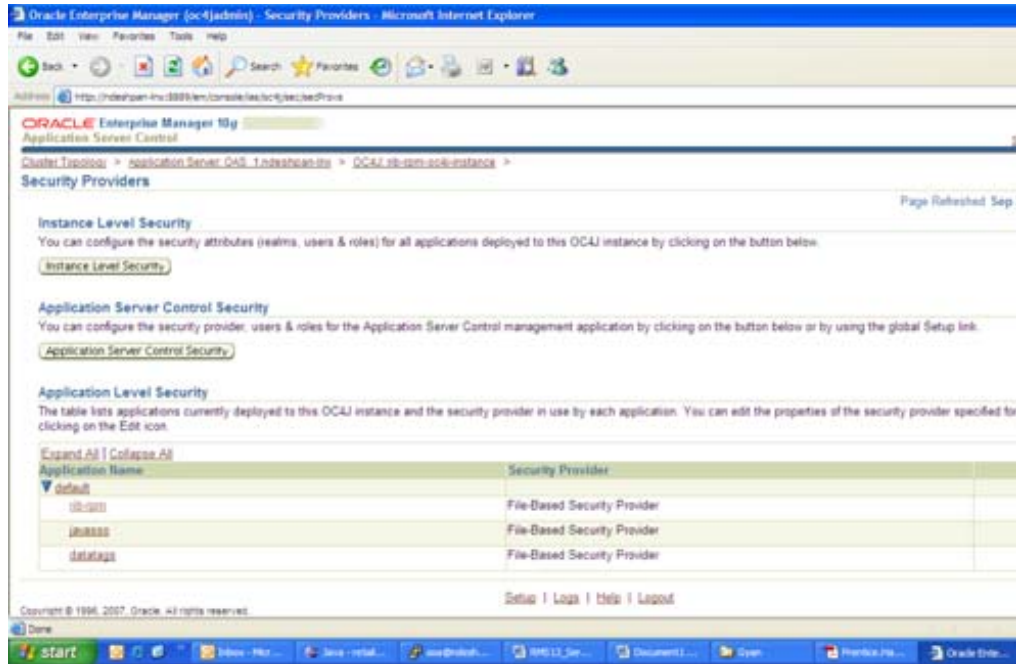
Oracle Enterprise Manager (oc4jadmin) - Security Providers - Microsoft Internet Explorer

File Edit View Favorites Tools Help

Back Search Favorites

Address http://ndeshpan-inv:8889/em/console/ias/oc4j/sec/secProvs

ORACLE Enterprise Manager 10g
Application Server Control

Cluster Topology > Application Server: OAS_1.ndeshpan-inv > OC4J: rib-rpm-oc4j-instance >

Security Providers

Page Refreshed Sep

Instance Level Security

You can configure the security attributes (realms, users & roles) for all applications deployed to this OC4J instance by clicking on the button below.

Instance Level Security

Application Server Control Security

You can configure the security provider, users & roles for the Application Server Control management application by clicking on the button below or by using the global Setup link.

Application Server Control Security

Application Level Security

The table lists applications currently deployed to this OC4J instance and the security provider in use by each application. You can edit the properties of the security provider specified fo clicking on the Edit icon.

Expand All | Collapse All

| Application Name | Security Provider | |
|---|---|---|
| ▼default | | |
| rib-rpm | File-Based Security Provider | |
| javasso | File-Based Security Provider | |
| datatags | File-Based Security Provider | |

Setup | Logs | Help | Logout

Copyright © 1996, 2007, Oracle. All rights reserved.

Done

start Inbox - Micr... Java - retail... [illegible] RMS13_Ser... Document1... Gyan Prentice Ha... Oracle Ente...